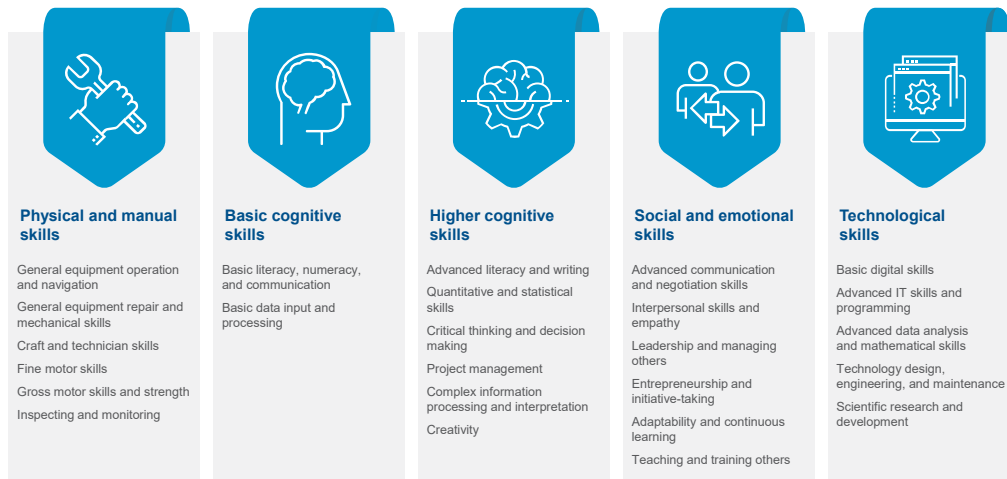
Physical and manual skills

General equipment operation and navigation

General equipment repair and mechanical skills

Craft and technician skills

Fine motor skills

Gross motor skills and strength

Inspecting and monitoring

Basic cognitive skills

Basic literacy, numeracy, and communication

Basic data input and processing

Higher cognitive skills

Advanced literacy and writing

Quantitative and statistical skills

Critical thinking and decision making

Project management

Complex information processing and interpretation

Creativity

Social and emotional skills

Advanced communication and negotiation skills

Interpersonal skills and empathy

Leadership and managing others

Entrepreneurship and initiative-taking

Adaptability and continuous learning

Teaching and training others

Technological skills

Basic digital skills

Advanced IT skills and programming

Advanced data analysis and mathematical skills

Technology design, engineering, and maintenance

Scientific research and development